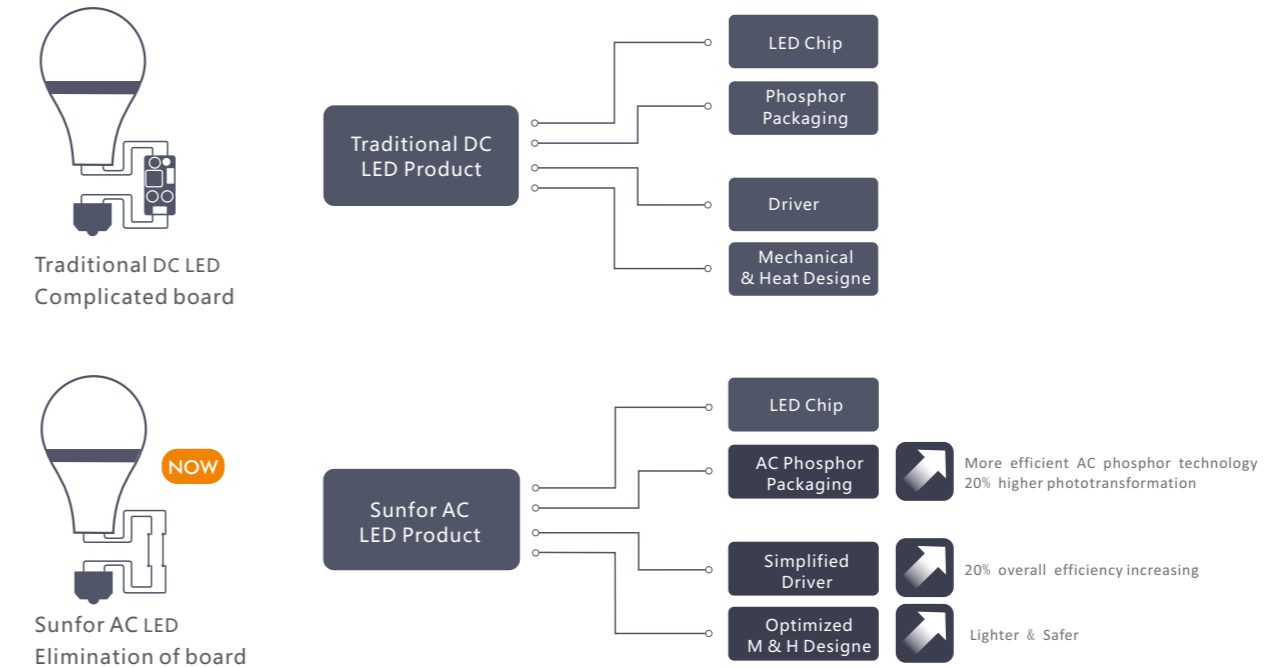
Traditional DC LED
Complicated board

Traditional DC
LED Product

LED Chip

Phosphor
Packaging

Driver

Mechanical
& Heat Designe

NOW

Sunfor AC LED
Elimination of board

Sunfor AC
LED Product

LED Chip

AC Phosphor
Packaging

More efficient AC phosphor technology
20% higher phototransformation

Simplified
Driver

20% overall efficiency increasing

Optimized
M & H Designe

Lighter & Safer